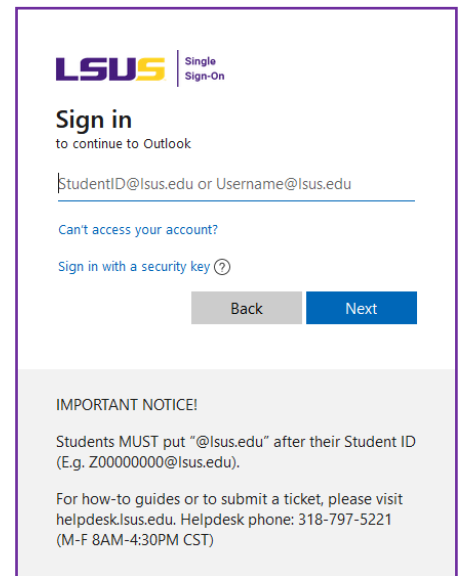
LSUS Single Sign-On

Sign in
to continue to Outlook

StudentID@lsus.edu or Username@lsus.edu

Can't access your account?

Sign in with a security key ?

Back Next

IMPORTANT NOTICE!

Students MUST put "@lsus.edu" after their Student ID (E.g. Z00000000@lsus.edu).

For how-to guides or to submit a ticket, please visit helpdesk.lsus.edu. Helpdesk phone: 318-797-5221 (M-F 8AM-4:30PM CST)